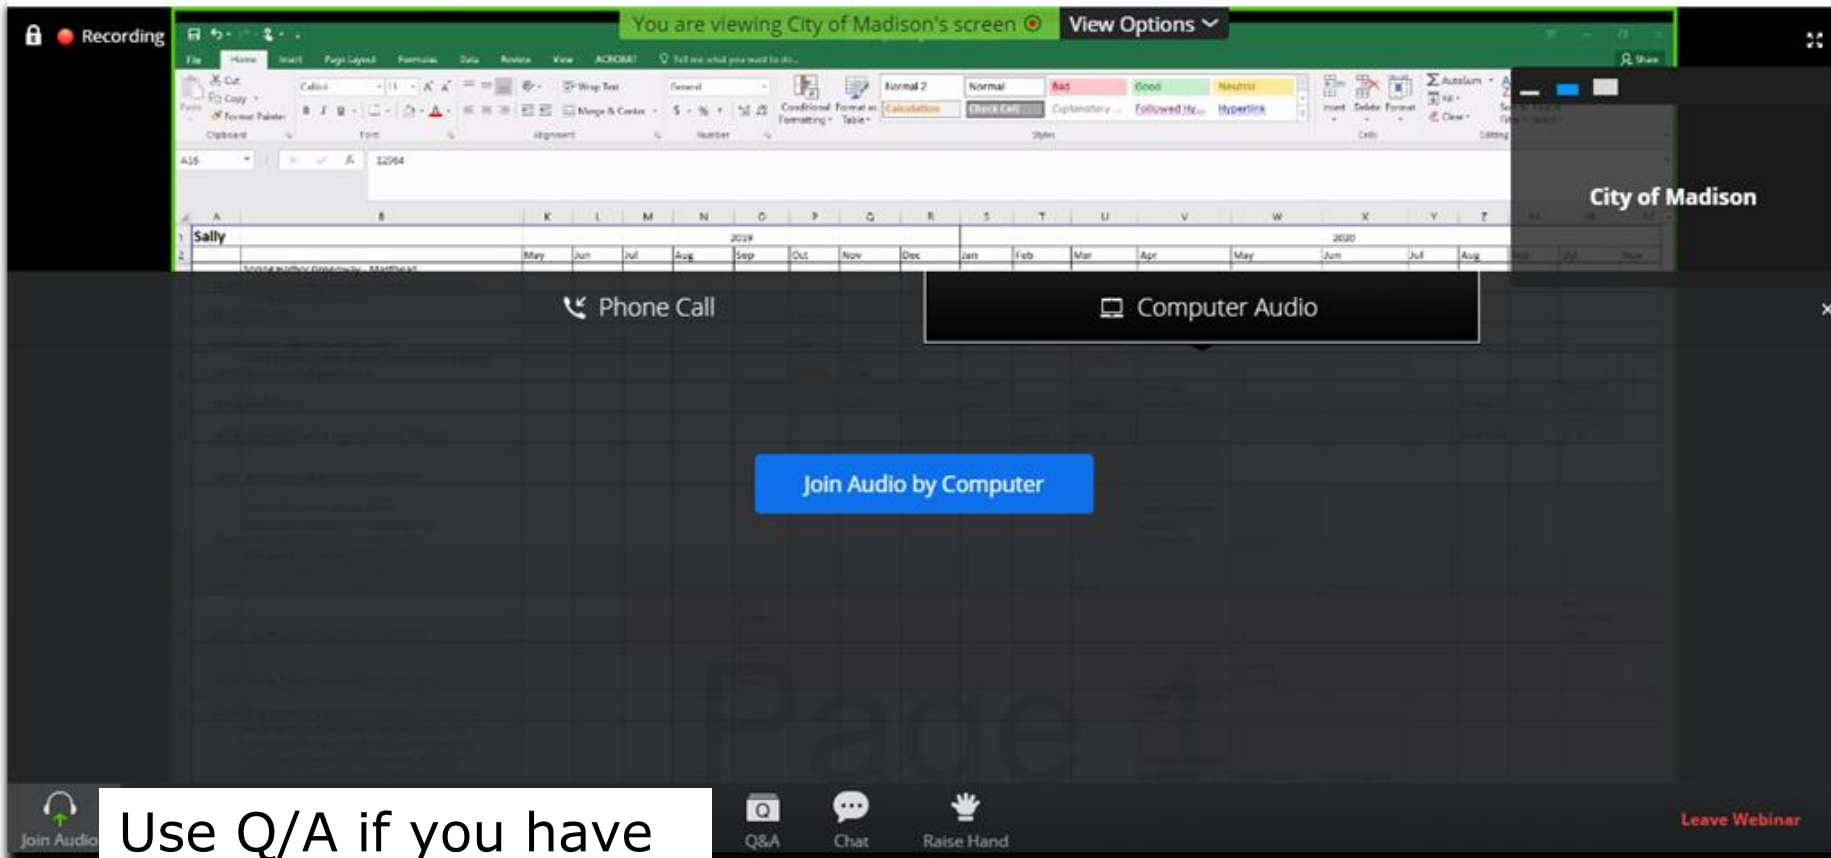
Recording

You are viewing City of Madison's screen

View Options

File Home Insert Page Layout Formulas Data Review View ACROBAT Tell me what you want to do...

Share

Cut

Copy

Format Painter

Clipboard

Calibri

11

Font

Wrap Text

Merge & Center

Alignment

General

Number

Conditional Formatting

Format as Table

Normal 2

Normal

Bad

Good

Neutral

Calculation

Check Cell

Explanatory...

Followed Hy...

Hyperlink

Styles

Insert

Delete

Format

Cells

AutoSum

Fill

Clear

Editing

A16

12064

City of Madison

| A | B | K | L | M | N | O | P | Q | R | S | T | U | V | W | X | Y | Z |
|---|---|---|---|---|---|---|---|---|---|---|---|---|---|---|---|---|---|
| Sally | | 2019 | | | | | | | | 2020 | | | | | | | |
| | | May | Jun | Jul | Aug | Sep | Oct | Nov | Dec | Jan | Feb | Mar | Apr | May | Jun | Jul | Aug |

Phone Call

Computer Audio

Join Audio by Computer

Page 1

Join Audio

Use Q/A if you have

Q&A

Chat

Raise Hand

Leave Webinar